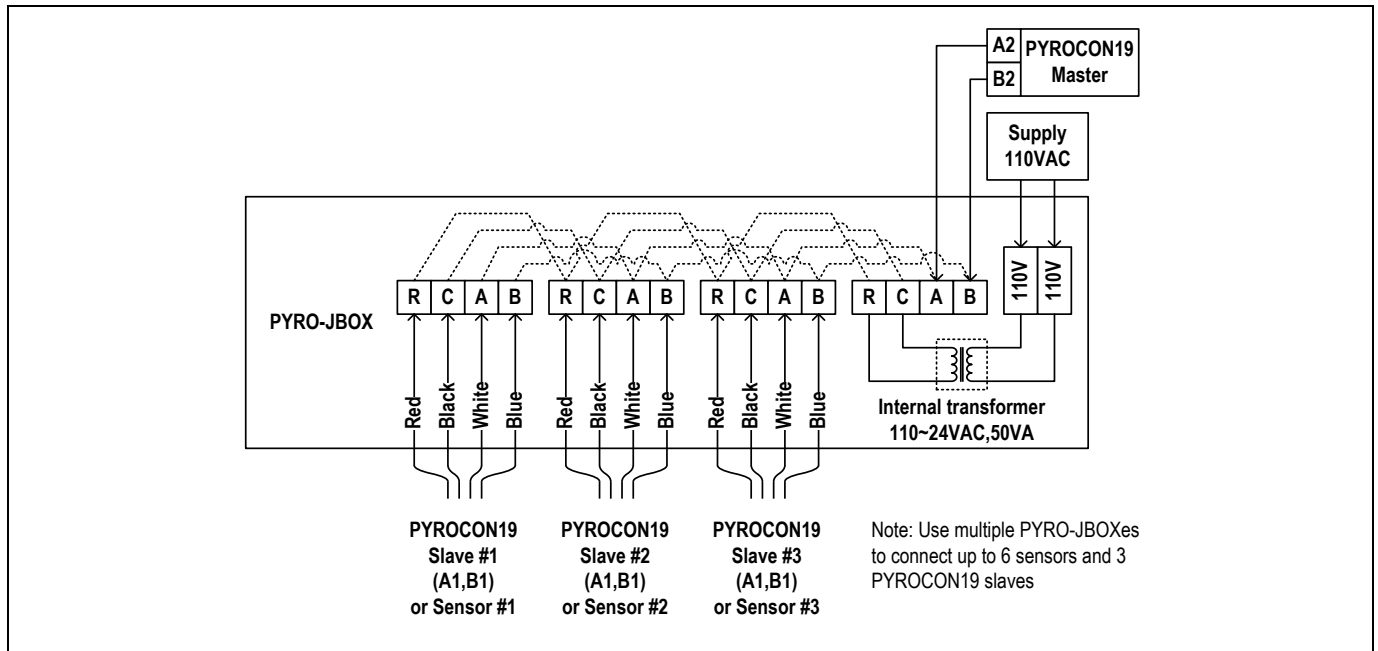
A2
B2
PYROCON19
Master

Supply
110VAC

PYRO-JBOX

R C A B
R C A B
R C A B
R C A B
110V 110V

Red Black White Blue
Red Black White Blue
Red Black White Blue

Internal transformer
110~24VAC,50VA

PYROCON19
Slave #1
(A1,B1)
or Sensor #1

PYROCON19
Slave #2
(A1,B1)
or Sensor #2

PYROCON19
Slave #3
(A1,B1)
or Sensor #3

Note: Use multiple PYRO-JBOXes to connect up to 6 sensors and 3 PYROCON19 slaves